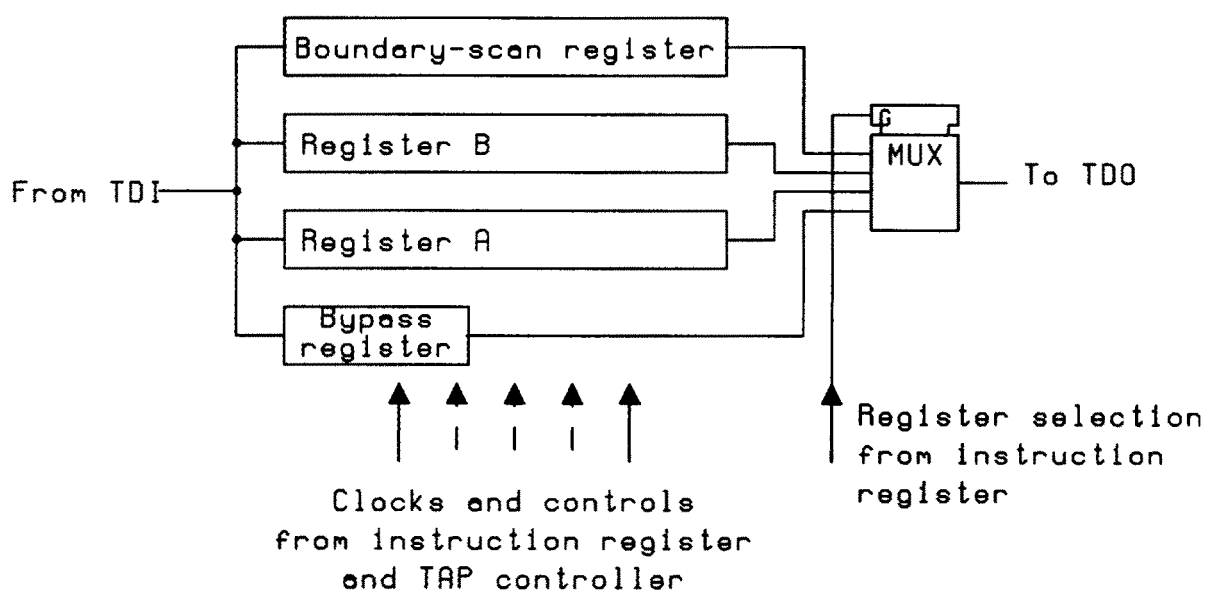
Boundary-scan register

Register B

Register A

Bypass register

From TDI

G

MUX

To TDO

Register selection from instruction register

Clocks and controls from instruction register and TAP controller